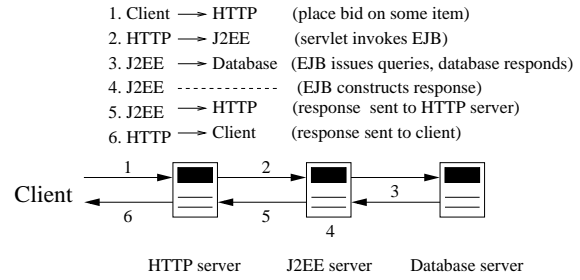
1. Client → HTTP (place bid on some item)
2. HTTP → J2EE (servlet invokes EJB)
3. J2EE → Database (EJB issues queries, database responds)
4. J2EE ------------ (EJB constructs response)
5. J2EE → HTTP (response sent to HTTP server)
6. HTTP → Client (response sent to client)

Client

1

6

2

5

3

4

HTTP server J2EE server Database server